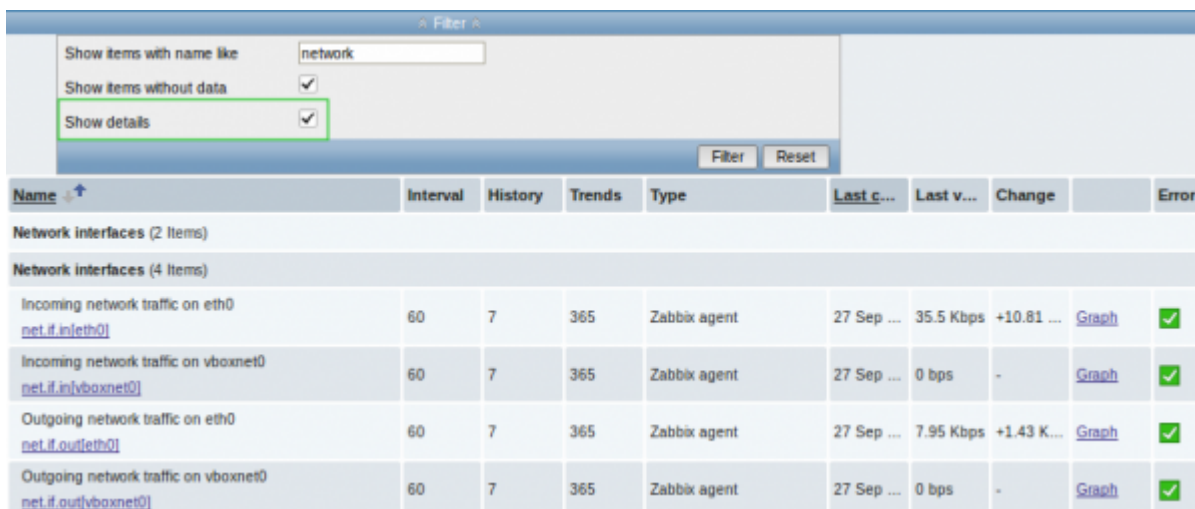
Filter

Show items with name like network

Show items without data

Show details

Filter Reset

| Name | Interval | History | Trends | Type | Last c... | Last v... | Change | | Error |
|---|---|---|---|---|---|---|---|---|---|
| Network interfaces (2 Items) | | | | | | | | | |
| Network interfaces (4 Items) | | | | | | | | | |
| Incoming network traffic on eth0 net.if.in[eth0] | 60 | 7 | 365 | Zabbix agent | 27 Sep ... | 35.5 Kbps | +10.81 ... | Graph | |
| Incoming network traffic on vboxnet0 net.if.in[vboxnet0] | 60 | 7 | 365 | Zabbix agent | 27 Sep ... | 0 bps | - | Graph | |
| Outgoing network traffic on eth0 net.if.out[eth0] | 60 | 7 | 365 | Zabbix agent | 27 Sep ... | 7.95 Kbps | +1.43 K... | Graph | |
| Outgoing network traffic on vboxnet0 net.if.out[vboxnet0] | 60 | 7 | 365 | Zabbix agent | 27 Sep ... | 0 bps | - | Graph | |